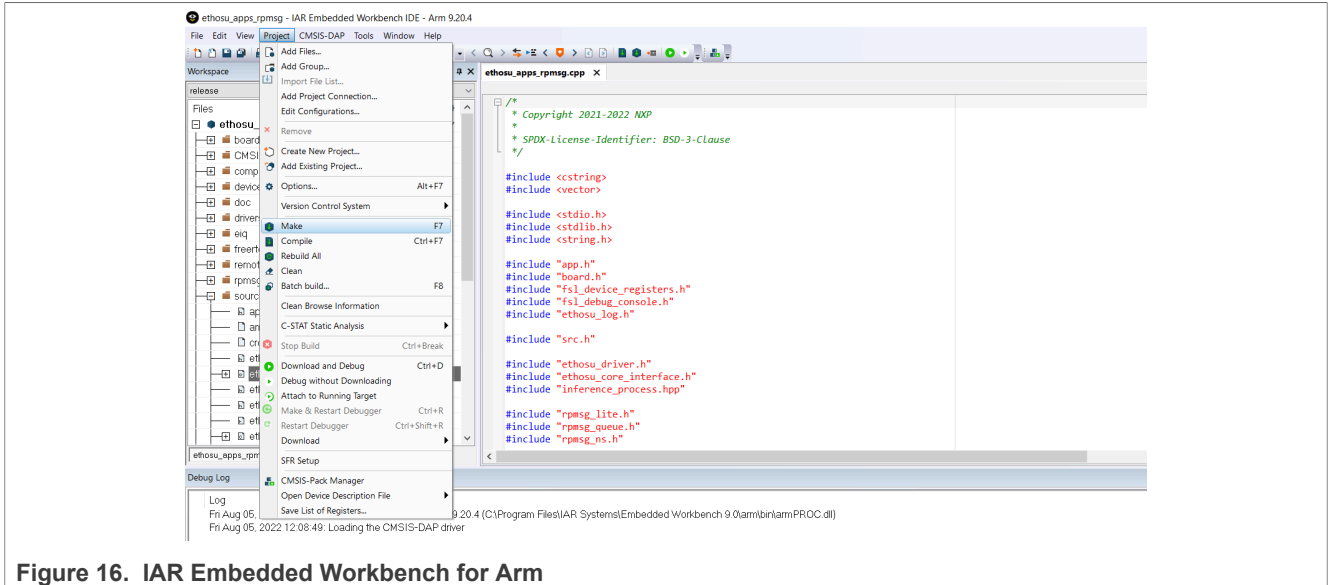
ethosu_apps_rpmsg - IAR Embedded Workbench IDE - Arm 9.20.4

File Edit View Project CMSIS-DAP Tools Window Help

Workspace

release

Files

ethosu_

board

CMSI

comp

device

doc

driver

eiq

freert

remot

rpmsg

sourc

ap

arr

cr

et

et

et

et

et

et

ethosu_apps_rpm

Add Files...
Add Group...
Import File List...
Add Project Connection...
Edit Configurations...
Remove
Create New Project...
Add Existing Project...
Options... Alt+F7
Version Control System
Make F7
Compile Ctrl+F7
Rebuild All
Clean
Batch build... F8
Clean Browse Information
C-STAT Static Analysis
Stop Build Ctrl+Break
Download and Debug Ctrl+D
Debug without Downloading
Attach to Running Target
Make & Restart Debugger Ctrl+R
Restart Debugger Ctrl+Shift+R
Download
SFR Setup
CMSIS-Pack Manager
Open Device Description File
Save List of Registers...

ethosu_apps_rpmsg.cpp ×

/*
* Copyright 2021-2022 NXP
*
* SPDX-License-Identifier: BSD-3-Clause
*/

#include <cstring>
#include <vector>

#include <stdio.h>
#include <stdlib.h>
#include <string.h>

#include "app.h"
#include "board.h"
#include "fsl_device_registers.h"
#include "fsl_debug_console.h"
#include "ethosu_log.h"

#include "src.h"

#include "ethosu_driver.h"
#include "ethosu_core_interface.h"
#include "inference_process.hpp"

#include "rpmsg_lite.h"
#include "rpmsg_queue.h"
#include "rpmsg_ns.h"

Debug Log

Log
Fri Aug 05, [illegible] 9.20.4 (C:\Program Files\IAR Systems\Embedded Workbench 9.0\arm\bin\armPROC.dll)
Fri Aug 05, 2022 12:08:49: Loading the CMSIS-DAP driver

Figure 16. IAR Embedded Workbench for Arm